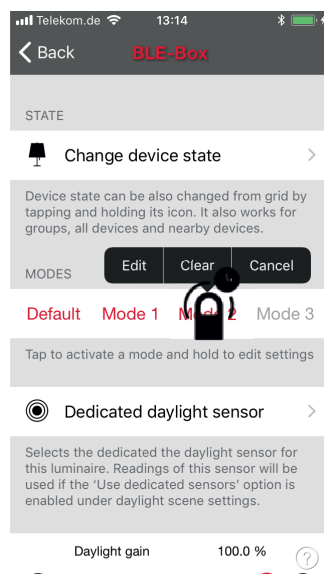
Telekom.de 13:14

Back BLE-Box

STATE

Change device state

Device state can be also changed from grid by tapping and holding its icon. It also works for groups, all devices and nearby devices.

MODES

Edit Clear Cancel

Default Mode 1 M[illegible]2 Mode 3

Tap to activate a mode and hold to edit settings

Dedicated daylight sensor

Selects the dedicated the daylight sensor for this luminaire. Readings of this sensor will be used if the 'Use dedicated sensors' option is enabled under daylight scene settings.

Daylight gain 100.0 %

?